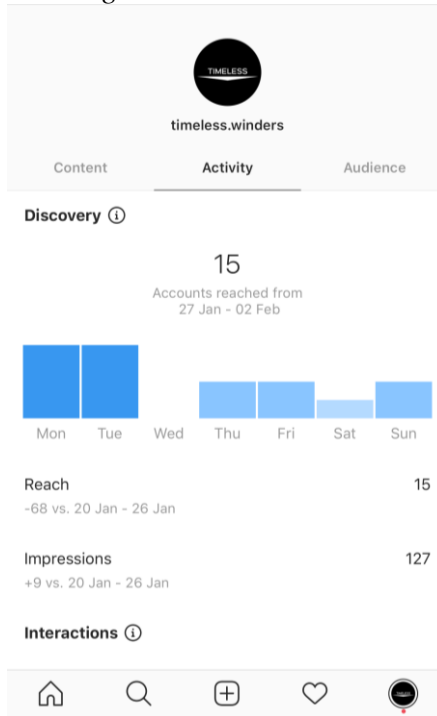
TIMELESS

timeless.winders

Content

Activity

Audience

Discovery ⓘ

15

Accounts reached from 27 Jan - 02 Feb

Mon Tue Wed Thu Fri Sat Sun

Reach

15

-68 vs. 20 Jan - 26 Jan

Impressions

127

+9 vs. 20 Jan - 26 Jan

Interactions ⓘ